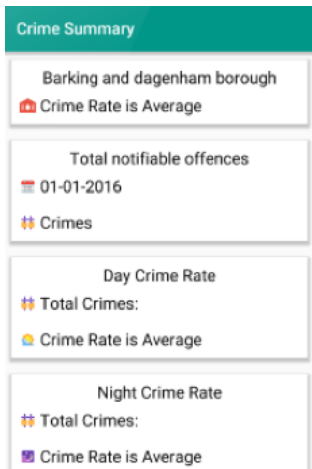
Crime Summary

Barking and dagenham borough

Crime Rate is Average

Total notifiable offences

01-01-2016

Crimes

Day Crime Rate

Total Crimes:

Crime Rate is Average

Night Crime Rate

Total Crimes:

Crime Rate is Average